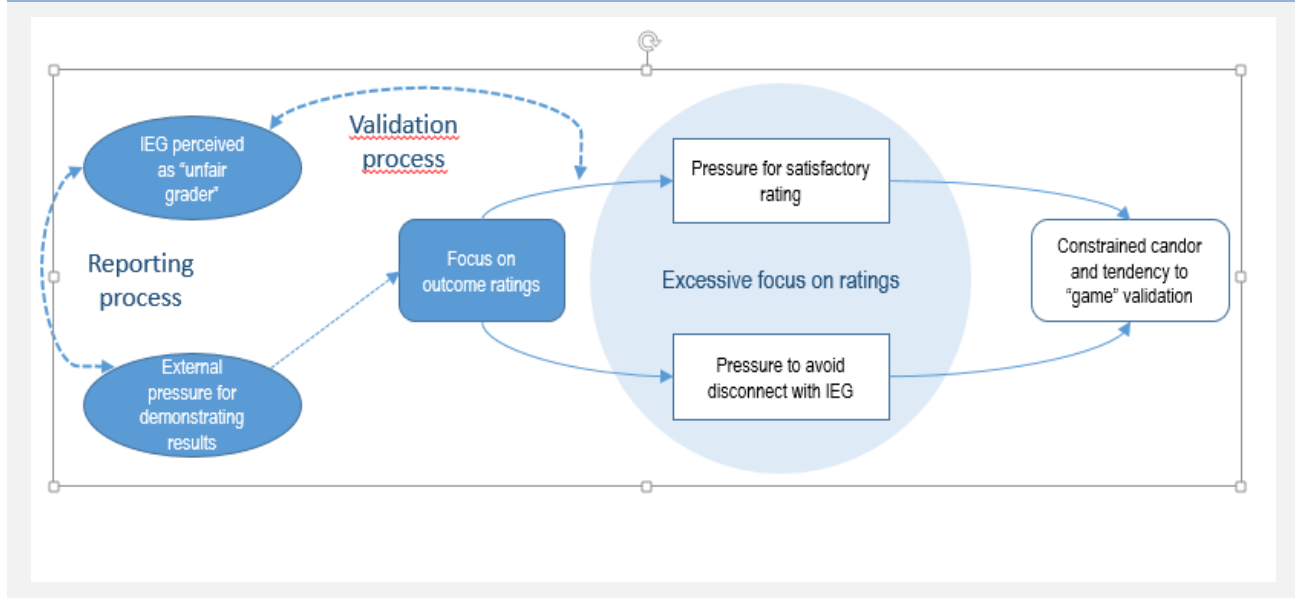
IEG perceived as "unfair grader"

Validation process

Reporting process

External pressure for demonstrating results

Focus on outcome ratings

Pressure for satisfactory rating

Excessive focus on ratings

Pressure to avoid disconnect with IEG

Constrained candor and tendency to "game" validation